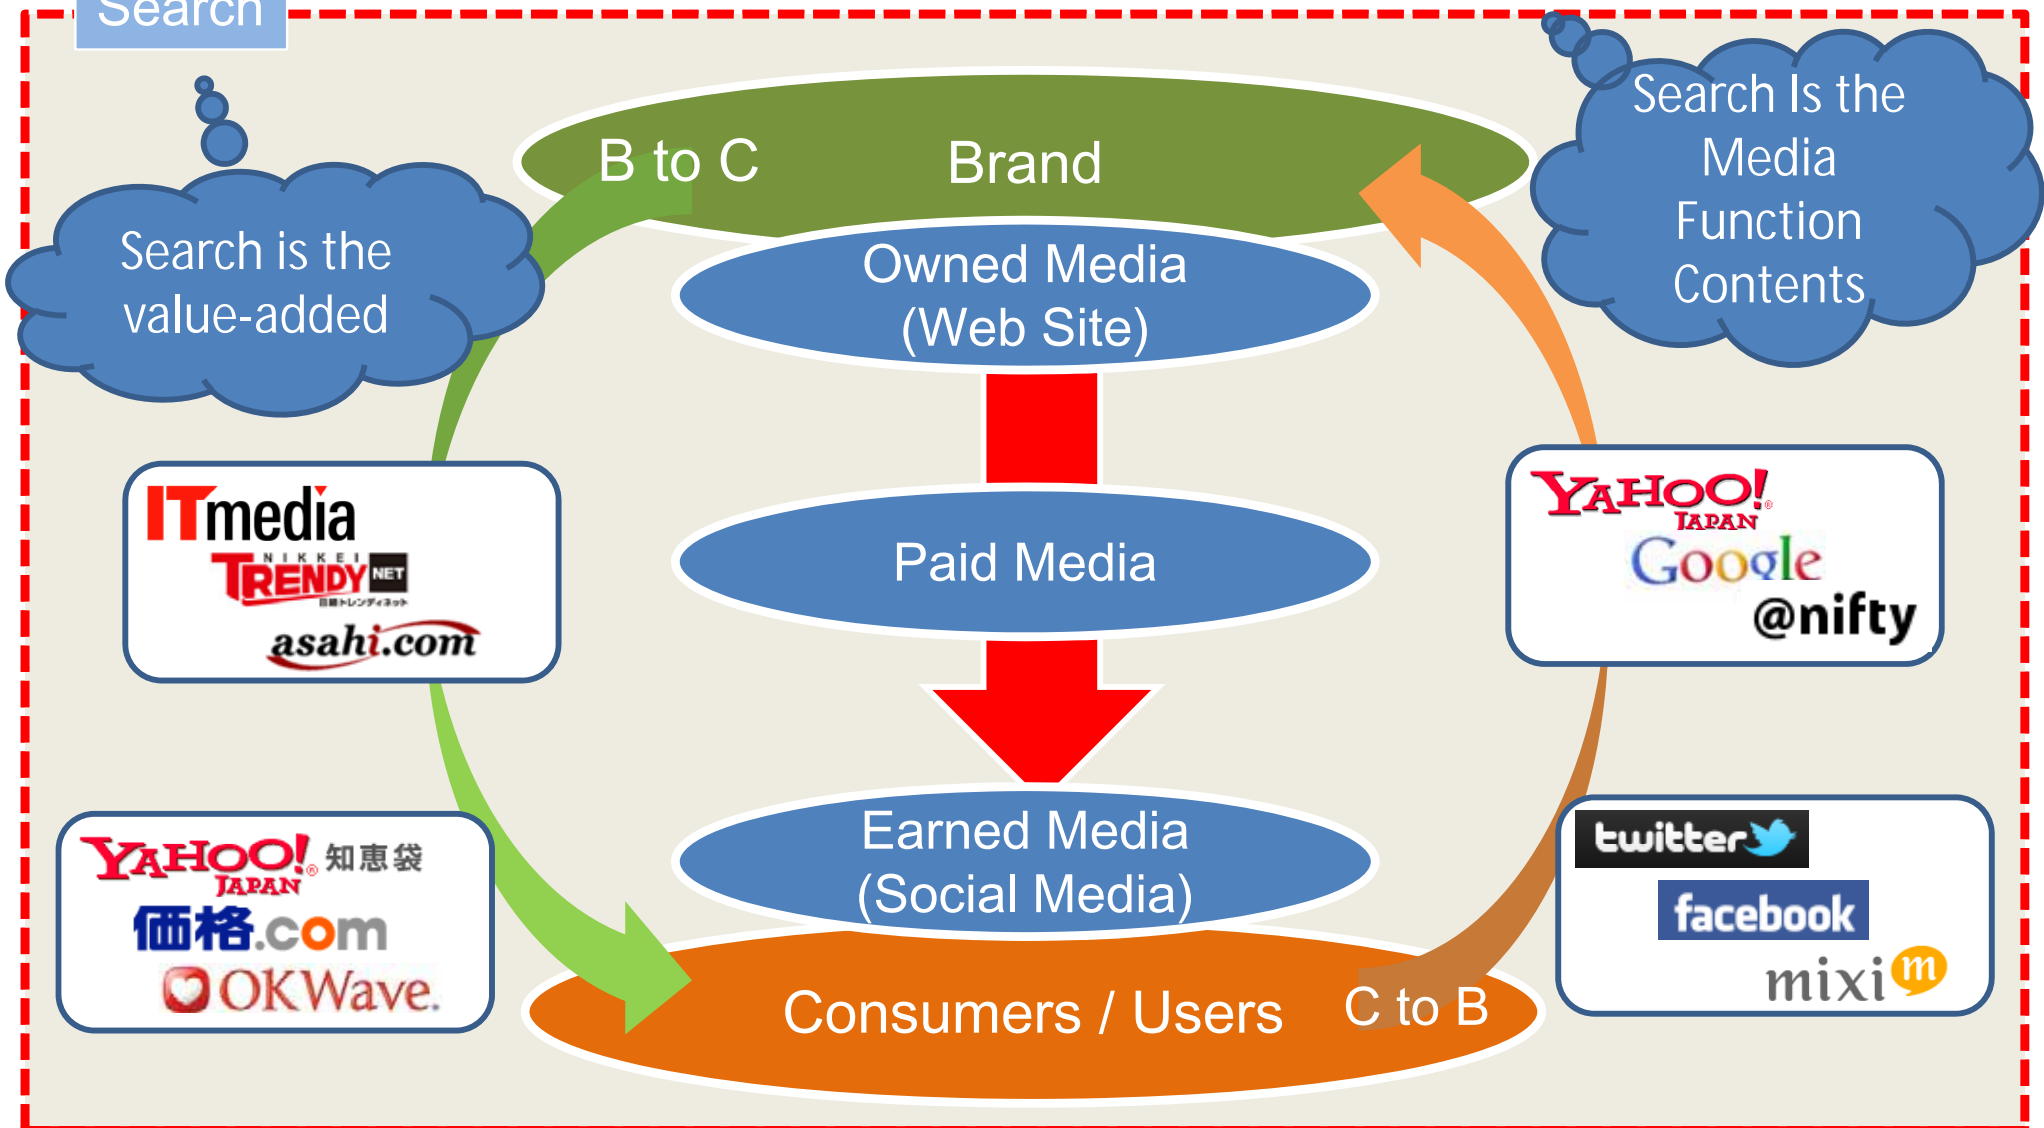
Search

B to C

Brand

Search is the value-added

Search Is the Media Function Contents

Owned Media (Web Site)

ITmedia

NIKKEI TRENDY NET

日経トレンディネット

asahi.com

YAHOO! JAPAN

Google

@nifty

Paid Media

YAHOO! JAPAN 知恵袋

価格.com

OKWave.

Earned Media (Social Media)

twitter

facebook

mixi

Consumers / Users

C to B